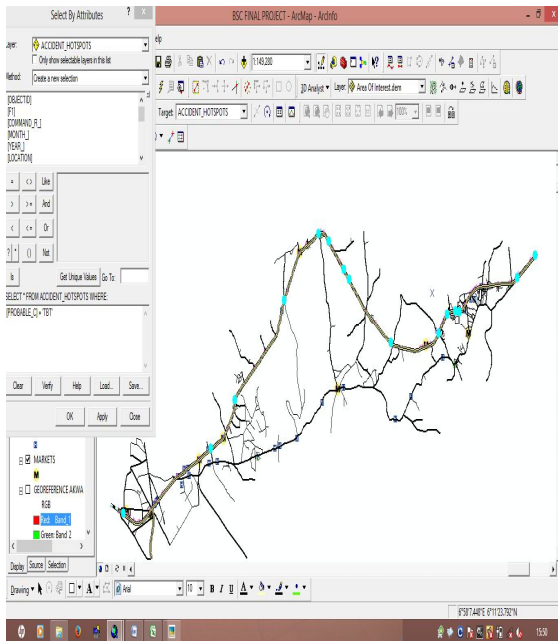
Select By Attributes

Layer: ACCIDENT_HOTSPOTS

Only show selectable layers in this list

Method: Create a new selection

[OBJECTID]
[F1]
[COMMAND_R_]
[MONTH_]
[YEAR_]
[LOCATION]

=
<>
Like
>
>=
And
<
<=
Or
?*
()
Not

Is

Get Unique Values

Go To:

SELECT * FROM ACCIDENT_HOTSPOTS WHERE:

[PROBABLE_C] = 'TBT'

Clear

Verify

Help

Load...

Save...

OK

Apply

Close

BSC FINAL PROJECT - ArcMap - ArcInfo

elp

1:145,280

3D Analyst

Layer: Area Of Interest.dem

Target: ACCIDENT_HOTSPOTS

MARKETS

GEOREFERENCE AKWA

RGB

Red: Band 1

Green: Band 2

Display

Source

Selection

Drawing

Arial

10

B

I

U

A

6°58'7.448"E 6°11'23.782"N

15:56